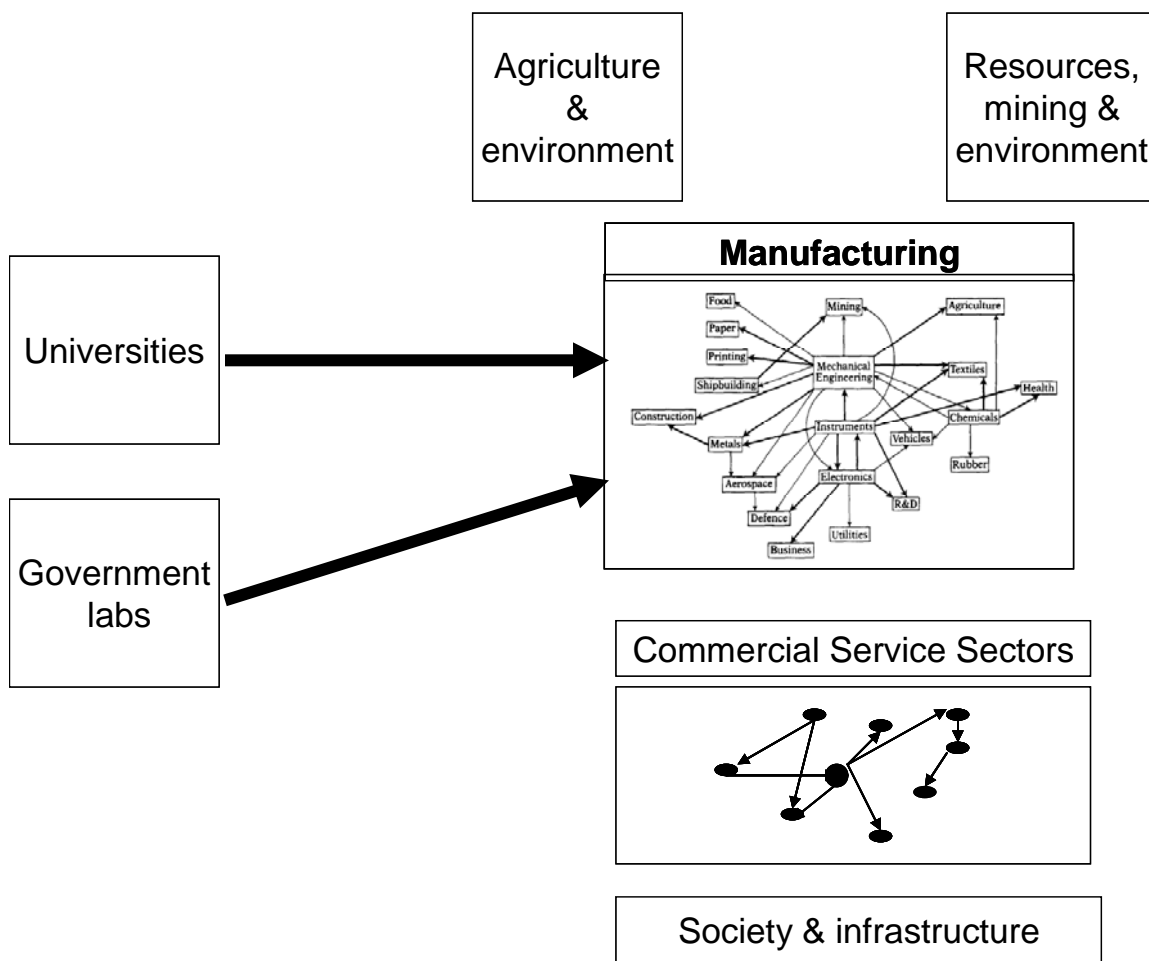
Agriculture & environment

Resources, mining & environment

Manufacturing

Food
Paper
Printing
Shipbuilding
Mining
Agriculture
Mechanical Engineering
Textiles
Health
Construction
Chemicals
Metals
Instruments
Vehicles
Rubber
Aerospace
Electronics
R&D
Defence
Utilities
Business

Universities

Government labs

Commercial Service Sectors

Society & infrastructure